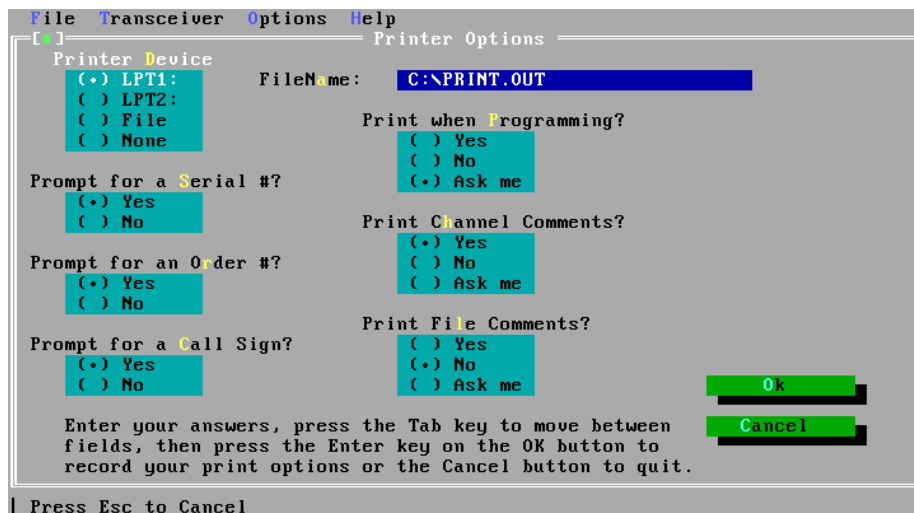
File Transceiver Options Help

[■] Printer Options

Printer Device
(•) LPT1:
( ) LPT2:
( ) File
( ) None

FileName: C:\PRINT.OUT

Print when Programming?
( ) Yes
( ) No
(•) Ask me

Prompt for a Serial #?
(•) Yes
( ) No

Print Channel Comments?
(•) Yes
( ) No
( ) Ask me

Prompt for an Order #?
(•) Yes
( ) No

Print File Comments?
( ) Yes
(•) No
( ) Ask me

Prompt for a Call Sign?
(•) Yes
( ) No

Ok

Enter your answers, press the Tab key to move between fields, then press the Enter key on the OK button to record your print options or the Cancel button to quit.

Cancel

Press Esc to Cancel